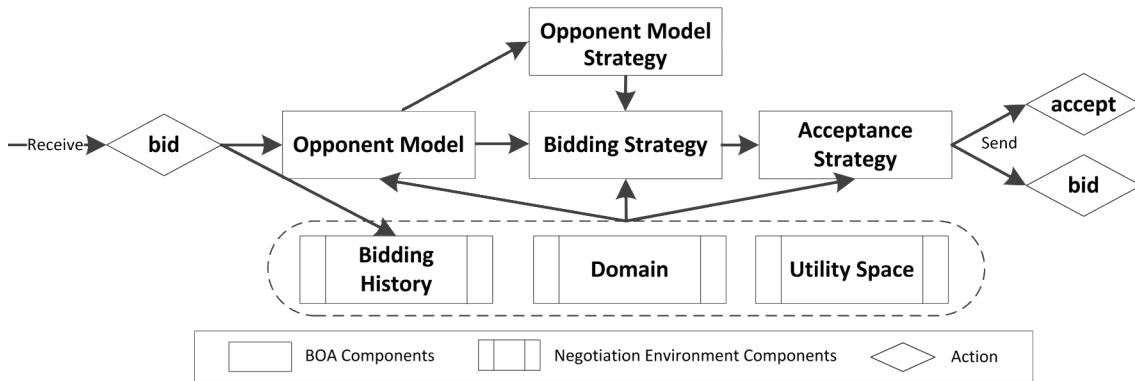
Opponent Model Strategy

Receive

bid

Opponent Model

Bidding Strategy

Acceptance Strategy

Send

accept

bid

Bidding History

Domain

Utility Space

BOA Components

Negotiation Environment Components

Action